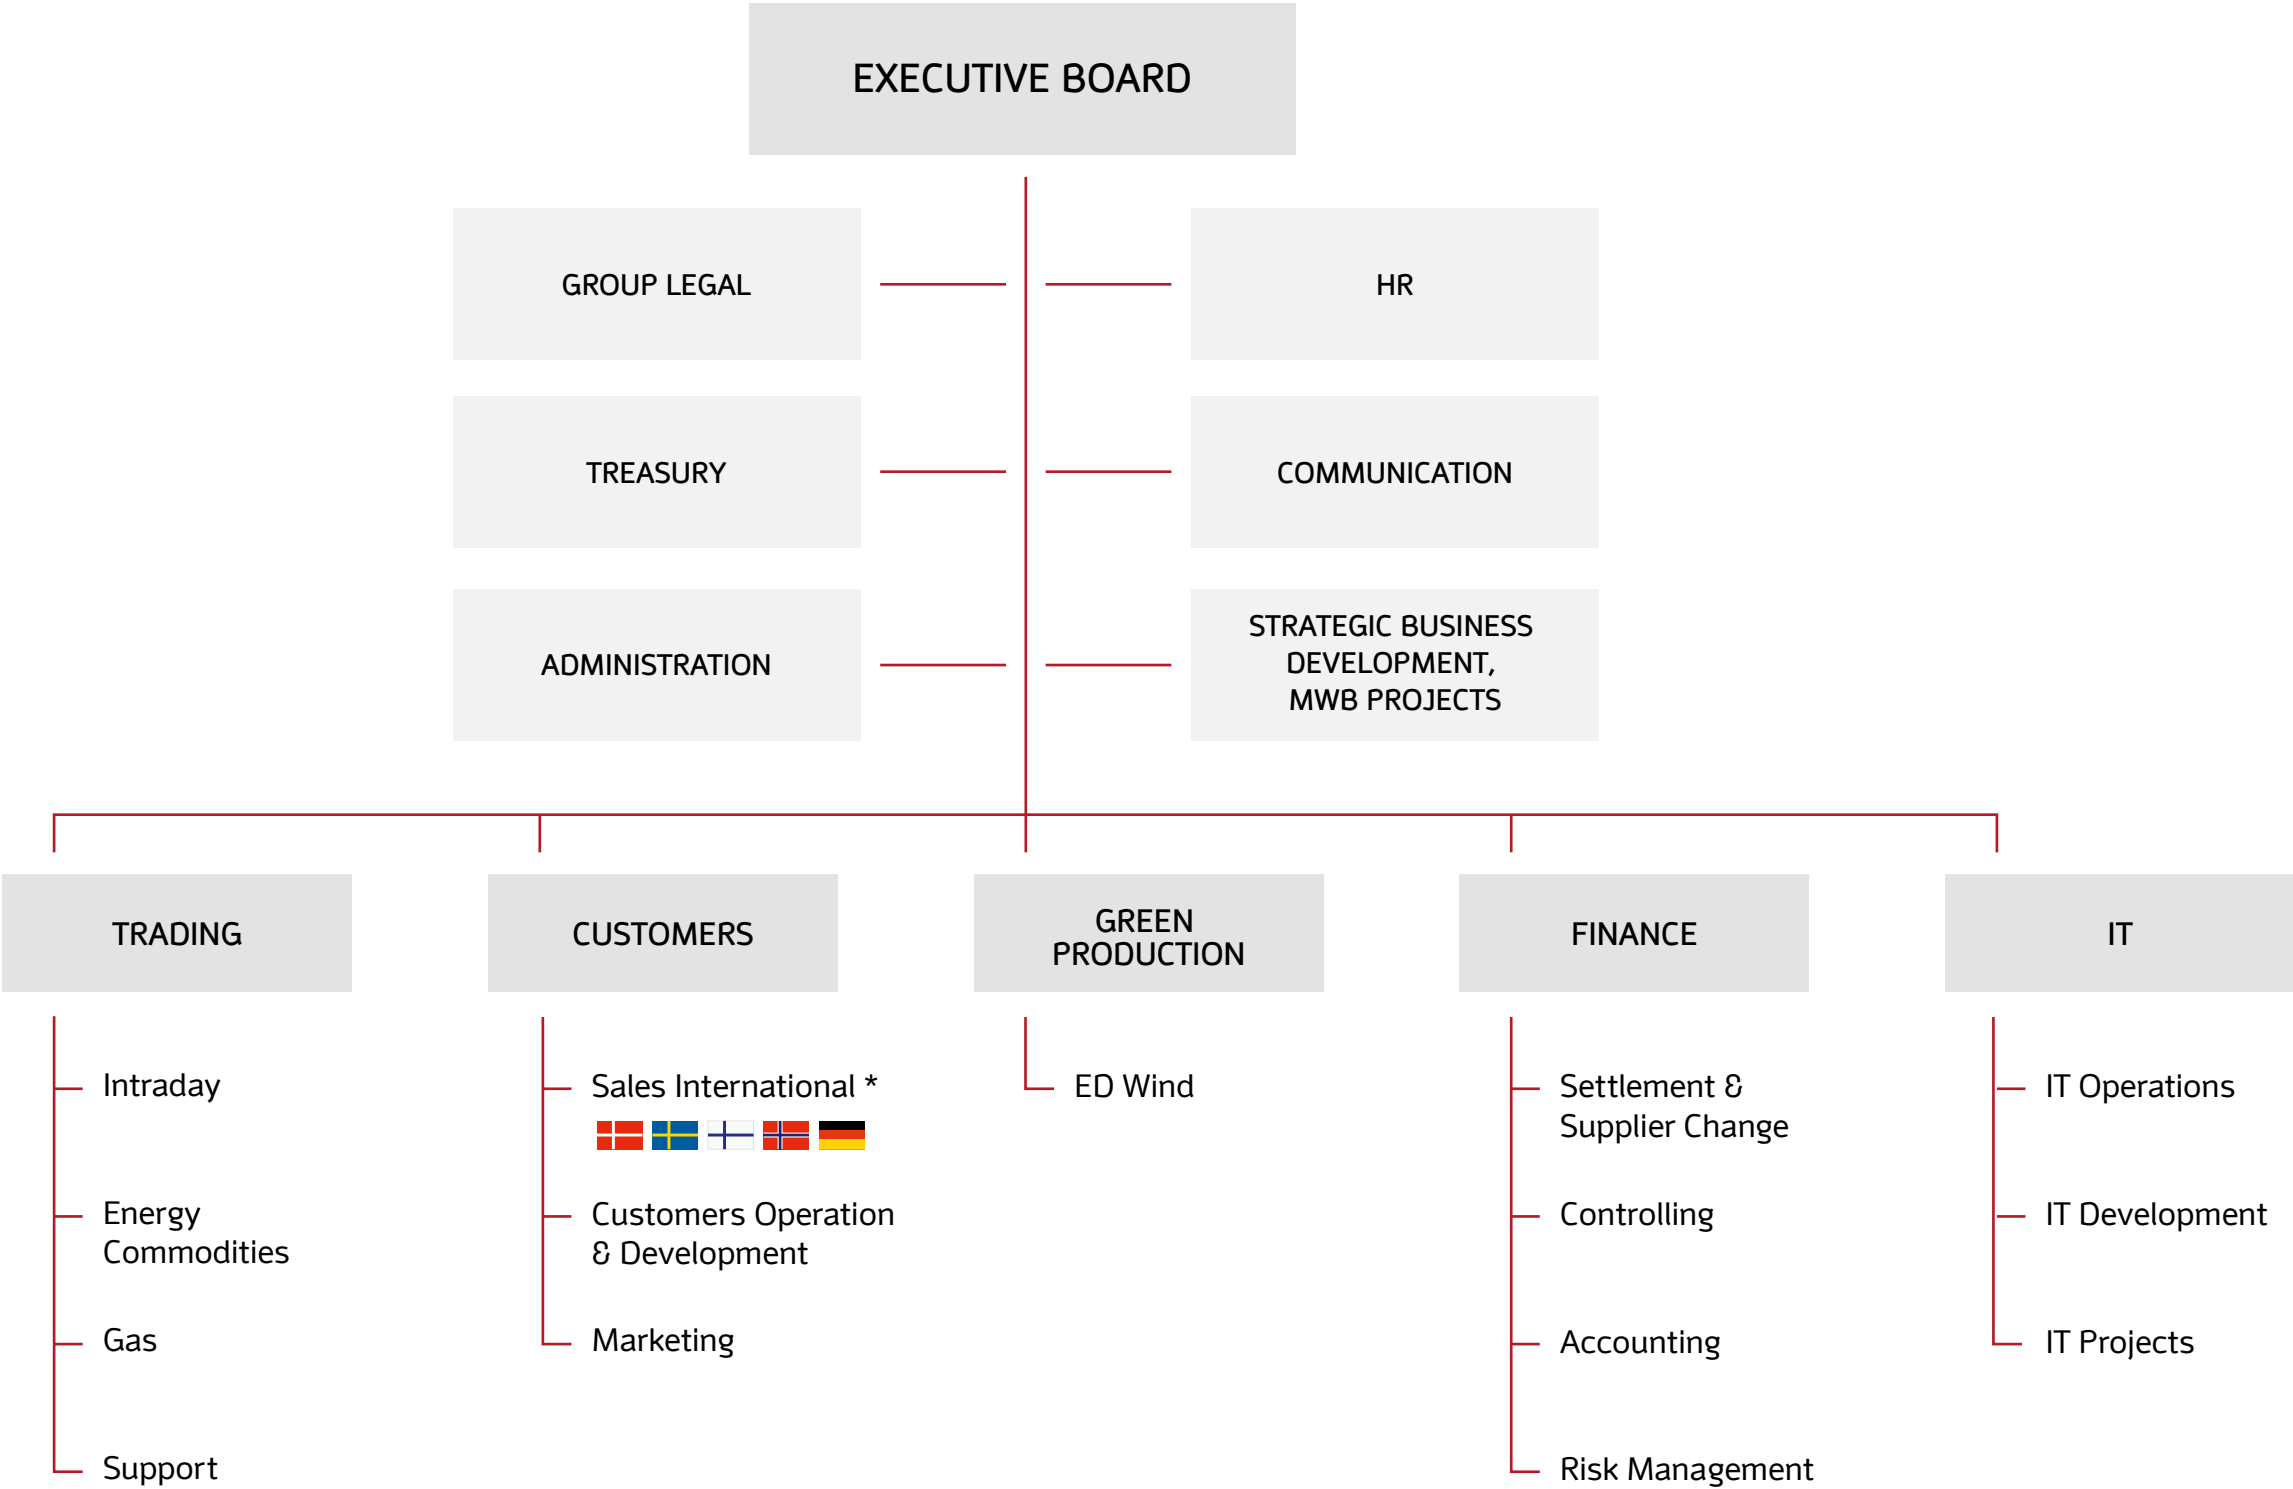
EXECUTIVE BOARD

GROUP LEGAL

HR

TREASURY

COMMUNICATION

ADMINISTRATION

STRATEGIC BUSINESS DEVELOPMENT, MWB PROJECTS

TRADING

Intraday

Energy Commodities

Gas

Support

CUSTOMERS

Sales International *

Customers Operation & Development

Marketing

GREEN PRODUCTION

ED Wind

FINANCE

Settlement & Supplier Change

Controlling

Accounting

Risk Management

IT

IT Operations

IT Development

IT Projects